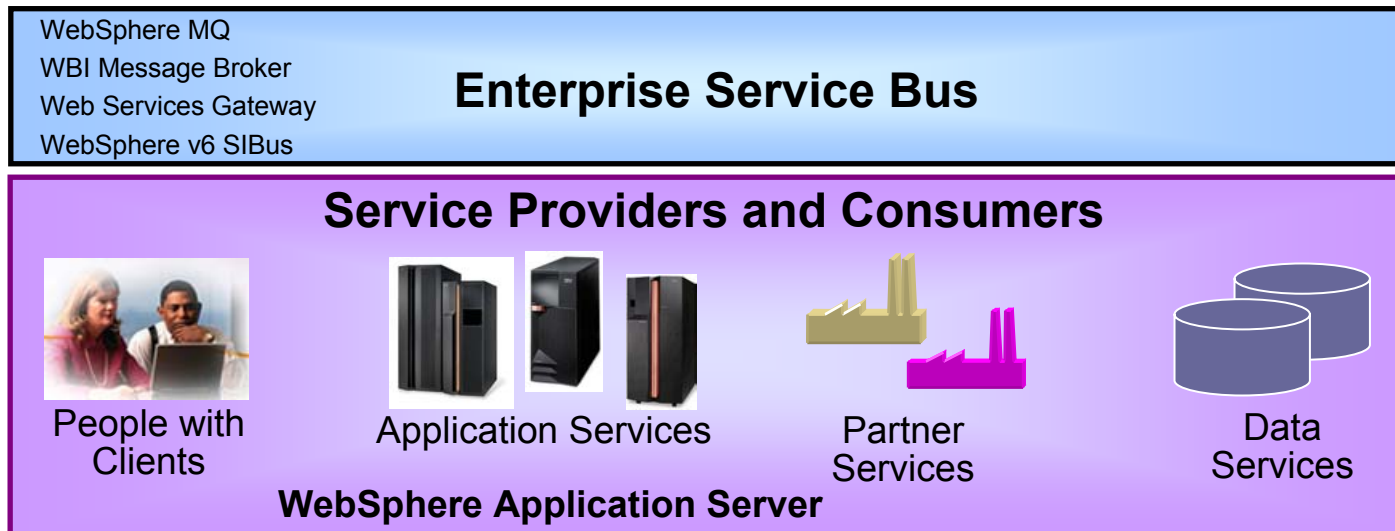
WebSphere MQ
WBI Message Broker
Web Services Gateway
WebSphere v6 SIBus

Enterprise Service Bus

Service Providers and Consumers

People with Clients

Application Services

Partner Services

Data Services

WebSphere Application Server